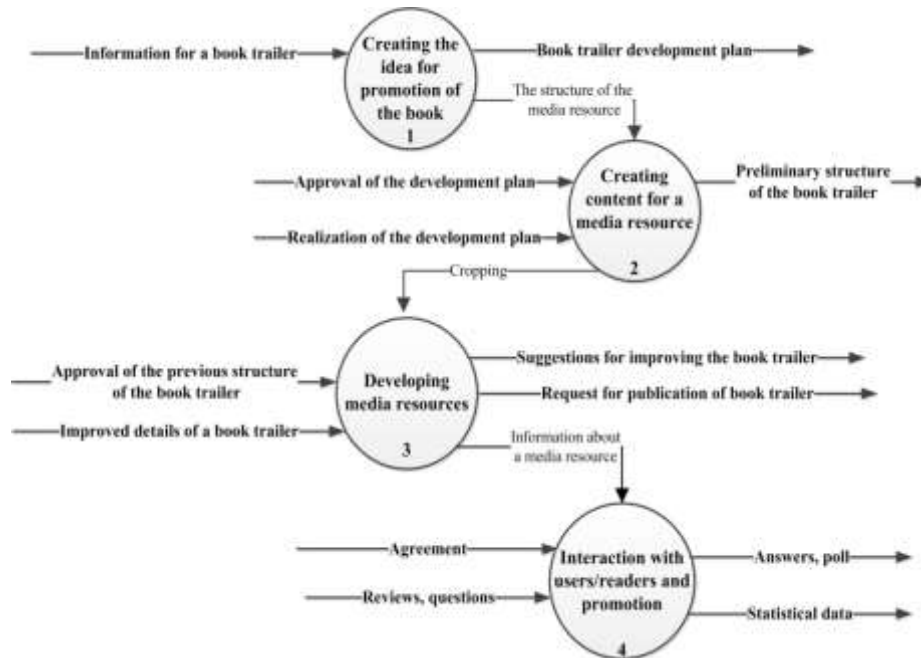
Information for a book trailer

Creating the idea for promotion of the book
1

Book trailer development plan

The structure of the media resource

Approval of the development plan

Realization of the development plan

Creating content for a media resource
2

Preliminary structure of the book trailer

Cropping

Approval of the previous structure of the book trailer

Improved details of a book trailer

Developing media resources
3

Suggestions for improving the book trailer

Request for publication of book trailer

Information about a media resource

Agreement

Reviews, questions

Interaction with users/readers and promotion
4

Answers, poll

Statistical data